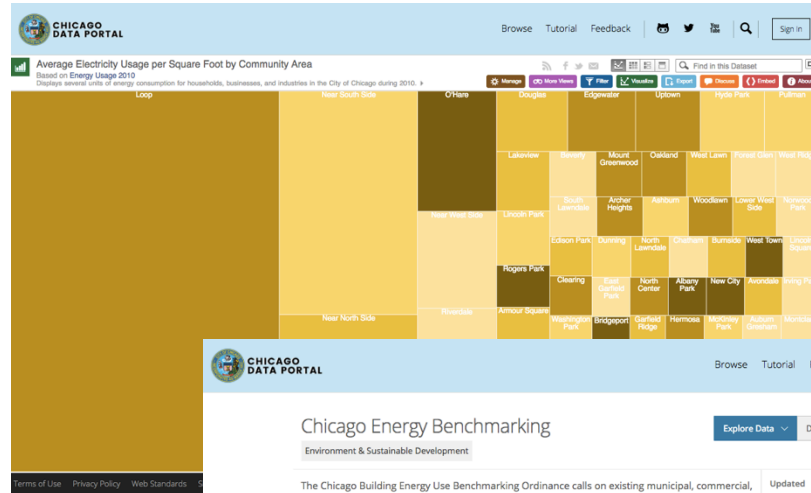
CHICAGO DATA PORTAL

Browse Tutorial Feedback Sign In

Average Electricity Usage per Square Foot by Community Area

Based on Energy Usage 2010

Displays several units of energy consumption for households, businesses, and industries in the City of Chicago during 2010.

Find in this Dataset

Manage More Views Filter Visualize Export Discuss Embed About

Loop

Near South Side

O'Hare

Douglas

Edgewater

Uptown

Hyde Park

Pullman

Lakeview

Beverly

Mount Greenwood

Oakland

West Lawn

Forest Glen

West Ridge

South Lawndale

Archer Heights

Ashburn

Woodlawn

Lower West Side

Norwood Park

Near West Side

Lincoln Park

Edison Park

Dunning

North Lawndale

Chatham

Burnside

West Town

Lincoln Square

Rogers Park

Clearing

East Garfield Park

North Center

Albany Park

New City

Avondale

Irving Park

Near North Side

Riverdale

Armour Square

Washington Park

Bridgeport

Garfield Ridge

Hermosa

McKinley Park

Auburn Gresham

Montclare

Terms of Use Privacy Policy Web Standards

CHICAGO DATA PORTAL

Browse Tutorial

Chicago Energy Benchmarking

Environment & Sustainable Development

Explore Data

The Chicago Building Energy Use Benchmarking Ordinance calls on existing municipal, commercial,

Updated